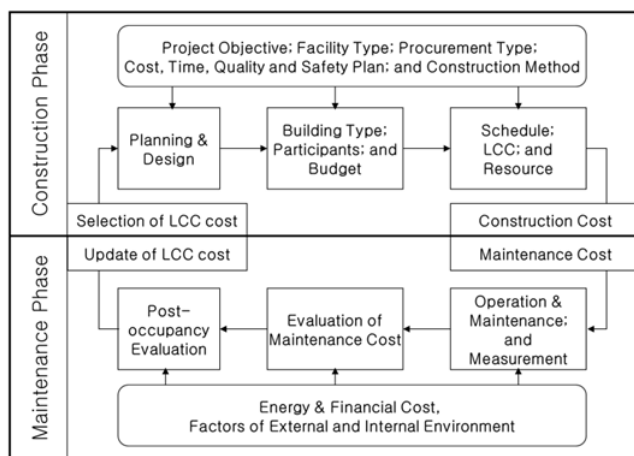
Construction Phase

Project Objective; Facility Type; Procurement Type; Cost, Time, Quality and Safety Plan; and Construction Method

Planning & Design

Building Type; Participants; and Budget

Schedule; LCC; and Resource

Selection of LCC cost

Construction Cost

Maintenance Phase

Update of LCC cost

Maintenance Cost

Post-occupancy Evaluation

Evaluation of Maintenance Cost

Operation & Maintenance; and Measurement

Energy & Financial Cost, Factors of External and Internal Environment